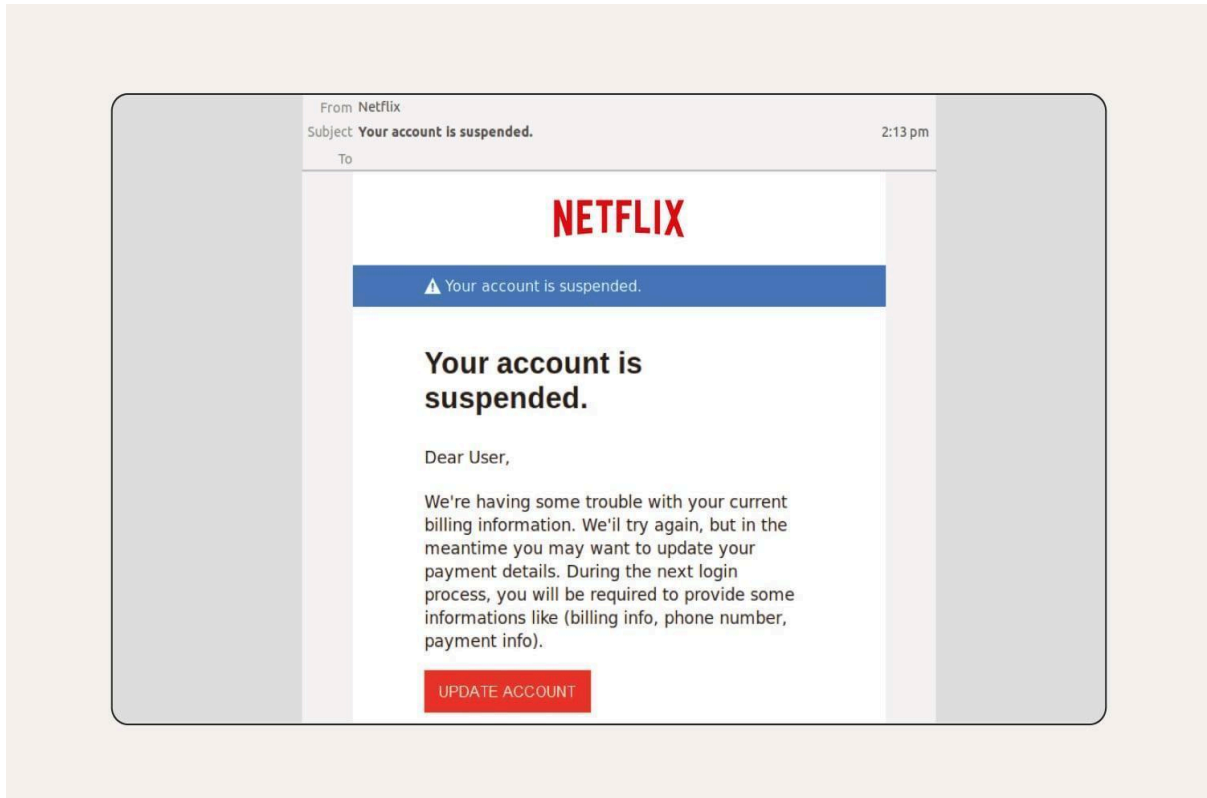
From Netflix
Subject Your account is suspended.
2:13 pm
To

NETFLIX

Your account is suspended.

Your account is suspended.

Dear User,

We're having some trouble with your current billing information. We'il try again, but in the meantime you may want to update your payment details. During the next login process, you will be required to provide some informations like (billing info, phone number, payment info).

UPDATE ACCOUNT